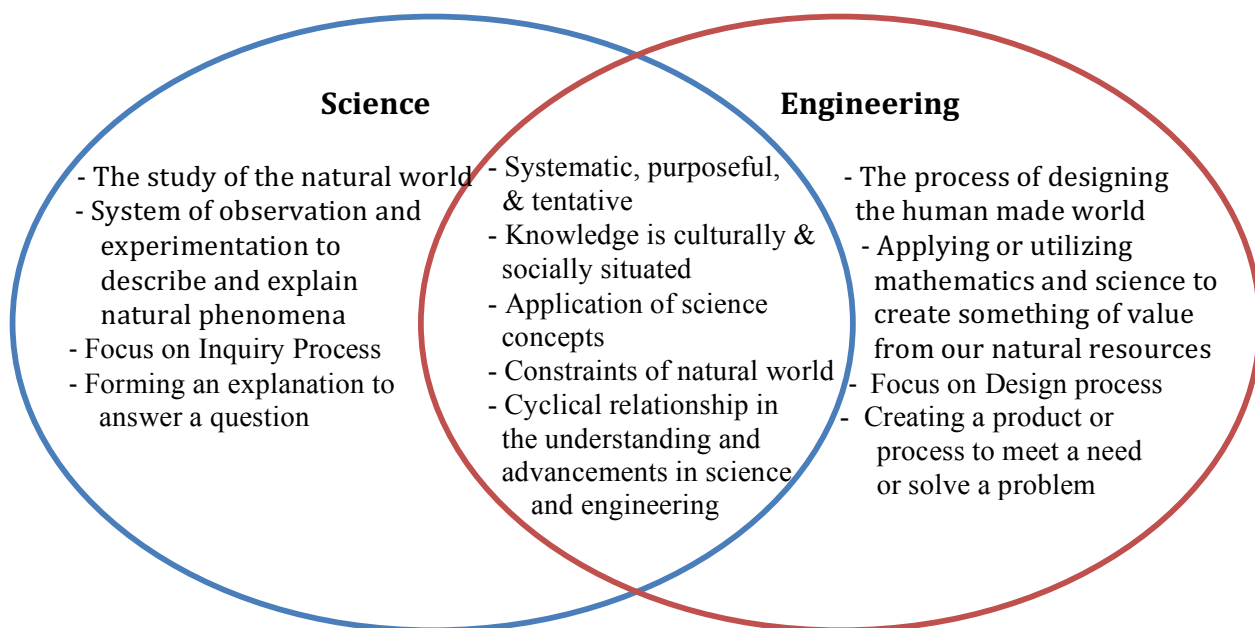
Science

- The study of the natural world
- System of observation and experimentation to describe and explain natural phenomena
- Focus on Inquiry Process
- Forming an explanation to answer a question

- Systematic, purposeful, & tentative
- Knowledge is culturally & socially situated
- Application of science concepts
- Constraints of natural world
- Cyclical relationship in the understanding and advancements in science and engineering

Engineering

- The process of designing the human made world
- Applying or utilizing mathematics and science to create something of value from our natural resources
- Focus on Design process
- Creating a product or process to meet a need or solve a problem